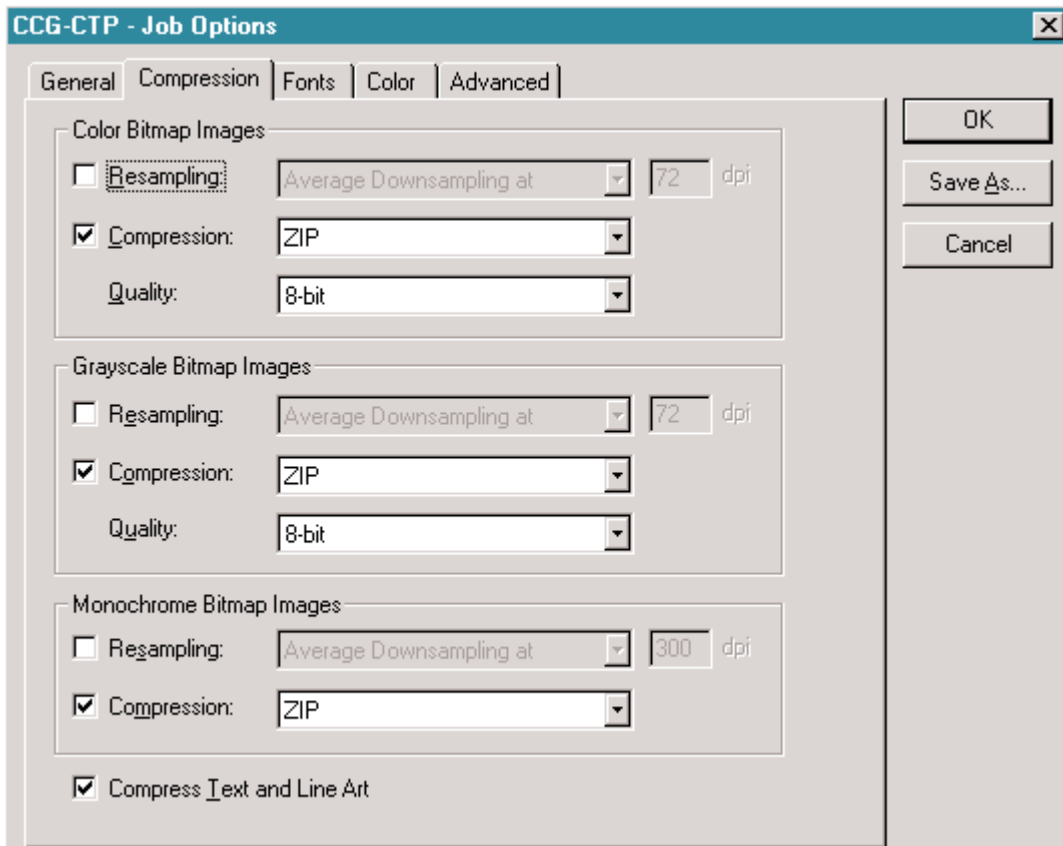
CCG-CTP - Job Options

General | Compression | Fonts | Color | Advanced

Color Bitmap Images

Resampling: Average Downsampling at 72 dpi

Compression: ZIP

Quality: 8-bit

Grayscale Bitmap Images

Resampling: Average Downsampling at 72 dpi

Compression: ZIP

Quality: 8-bit

Monochrome Bitmap Images

Resampling: Average Downsampling at 300 dpi

Compression: ZIP

Compress Text and Line Art

OK

Save As...

Cancel